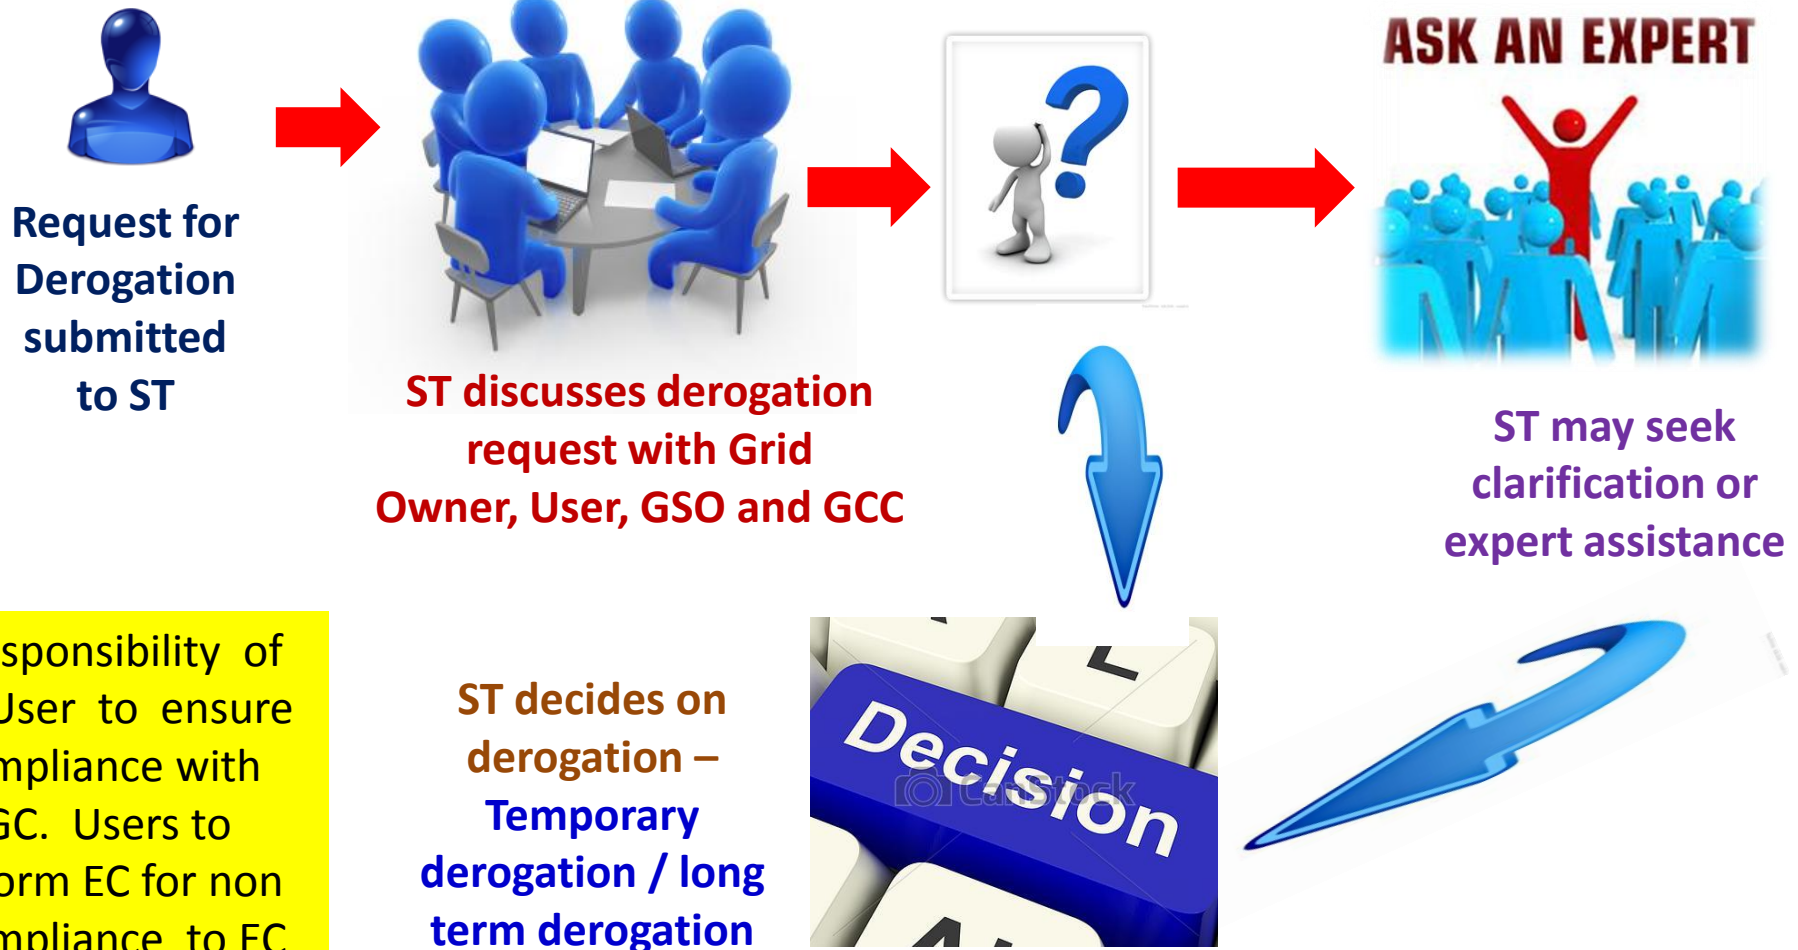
Request for Derogation submitted to ST

ST discusses derogation request with Grid Owner, User, GSO and GCC

ASK AN EXPERT

ST may seek clarification or expert assistance

sponsibility of User to ensure mpliance with GC. Users to orm EC for non mpliance to EC

ST decides on derogation – Temporary derogation / long term derogation

Decision

Can Stock